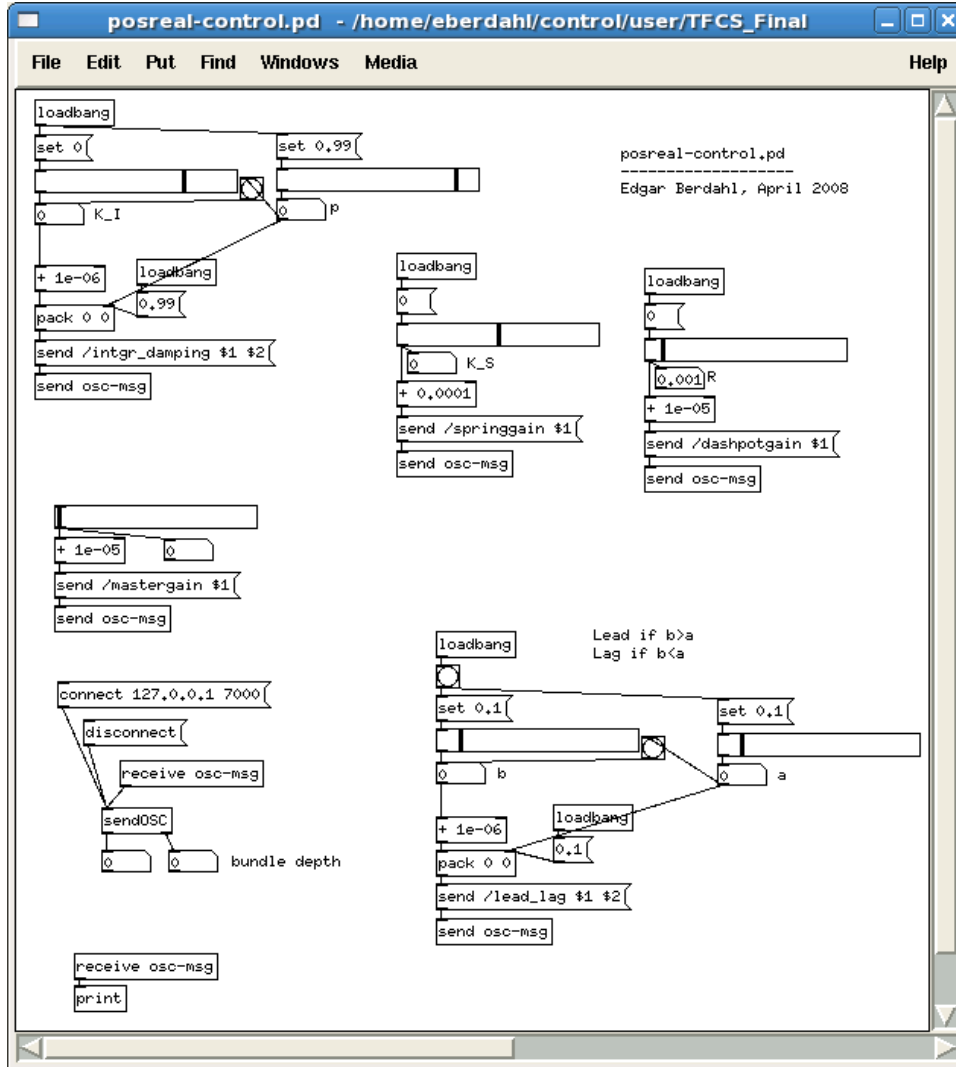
posreal-control.pd - /home/eberdahl/control/user/TFCS_Final

File Edit Put Find Windows Media Help

loadbang
set 0
set 0.99
0 K_I
0 p
+ 1e-06
loadbang
0.99
pack 0 0
send /intgr_damping $1 $2
send osc-msg

posreal-control.pd
------------------
Edgar Berdahl, April 2008

loadbang
0
0 K_S
+ 0.0001
send /springgain $1
send osc-msg

loadbang
0
0.001 R
+ 1e-05
send /dashpotgain $1
send osc-msg

+ 1e-05
0
send /mastergain $1
send osc-msg

connect 127.0.0.1 7000
disconnect
receive osc-msg
sendOSC
0
0 bundle depth

loadbang
Lead if b>a
Lag if b<a
set 0.1
set 0.1
0 b
0 a
+ 1e-06
loadbang
pack 0 0
0.1
send /lead_lag $1 $2
send osc-msg

receive osc-msg
print